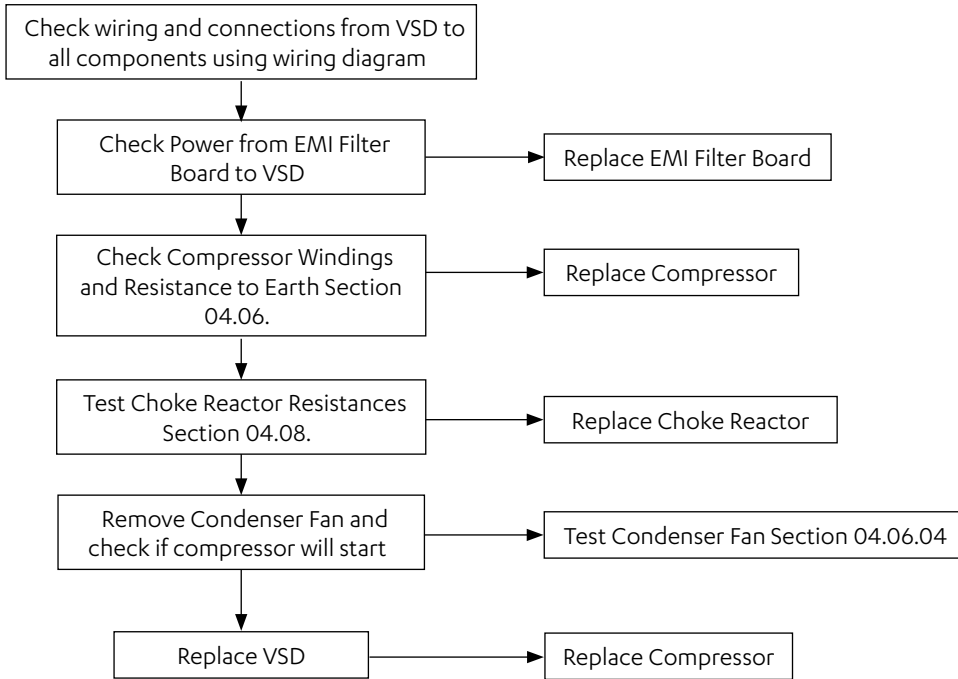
Check wiring and connections from VSD to all components using wiring diagram

Check Power from EMI Filter Board to VSD

Replace EMI Filter Board

Check Compressor Windings and Resistance to Earth Section 04.06.

Replace Compressor

Test Choke Reactor Resistances Section 04.08.

Replace Choke Reactor

Remove Condenser Fan and check if compressor will start

Test Condenser Fan Section 04.06.04

Replace VSD

Replace Compressor